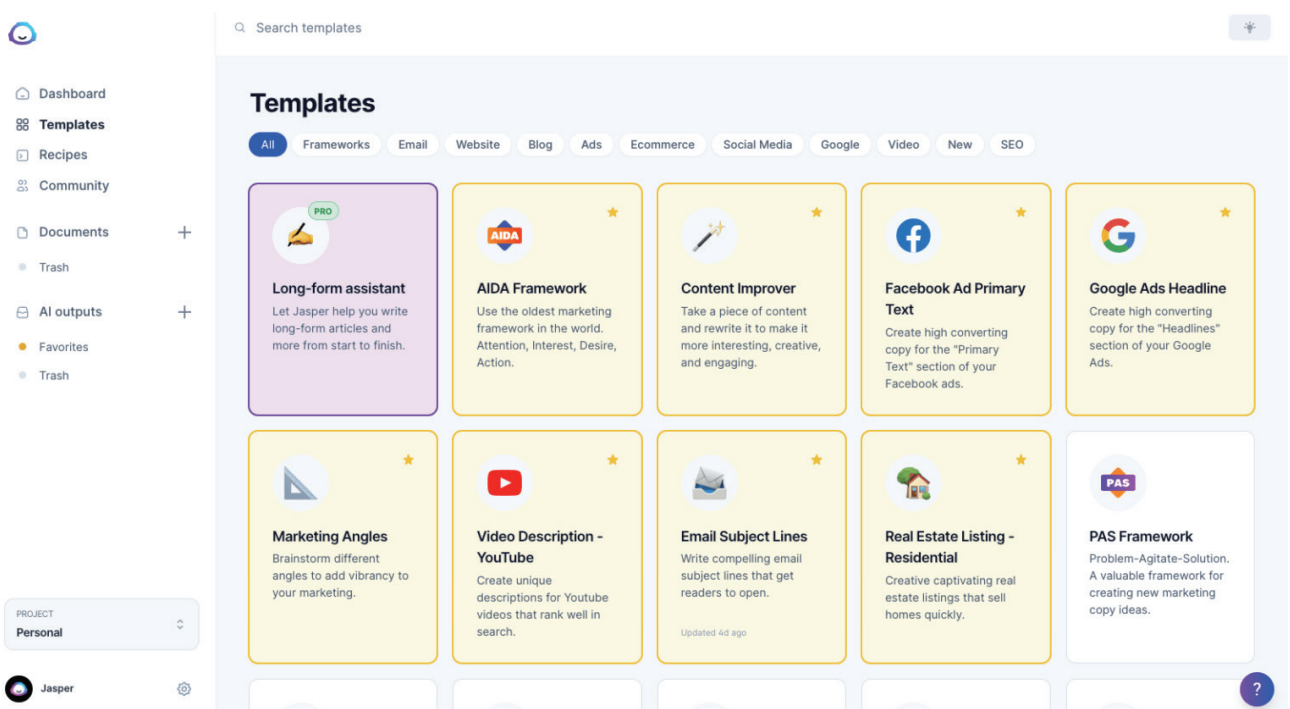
Search templates

Dashboard
Templates
Recipes
Community

Documents +
Trash

AI outputs +
Favorites
Trash

PROJECT
Personal

Jasper

Templates

All Frameworks Email Website Blog Ads Ecommerce Social Media Google Video New SEO

PRO
Long-form assistant
Let Jasper help you write long-form articles and more from start to finish.

AIDA
AIDA Framework
Use the oldest marketing framework in the world. Attention, Interest, Desire, Action.

Content Improver
Take a piece of content and rewrite it to make it more interesting, creative, and engaging.

Facebook Ad Primary Text
Create high converting copy for the "Primary Text" section of your Facebook ads.

Google Ads Headline
Create high converting copy for the "Headlines" section of your Google Ads.

Marketing Angles
Brainstorm different angles to add vibrancy to your marketing.

Video Description - YouTube
Create unique descriptions for Youtube videos that rank well in search.

Email Subject Lines
Write compelling email subject lines that get readers to open.
Updated 4d ago

Real Estate Listing - Residential
Creative captivating real estate listings that sell homes quickly.

PAS
PAS Framework
Problem-Agitate-Solution. A valuable framework for creating new marketing copy ideas.

?